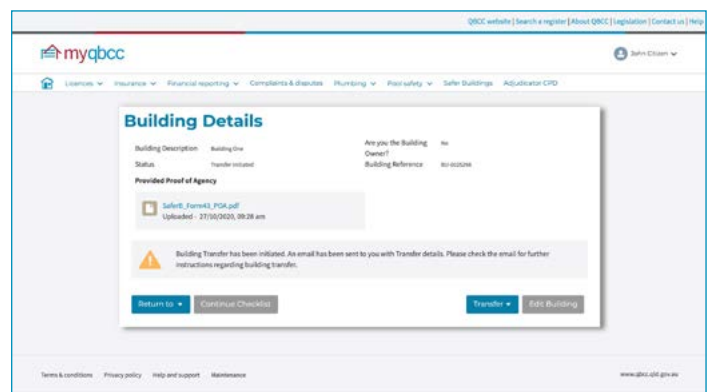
QBCC website | Search a register | About QBCC | Legislation | Contact us | Help

myqbcc

John Citizen

Licences Insurance Financial reporting Complaints & disputes Plumbing Pool safety Safer Buildings Adjudicator CPD

Building Details

Building Description Building One

Status Transfer initiated

Are you the Building Owner? No

Building Reference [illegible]

Provided Proof of Agency

SaferB_Form43_POA.pdf
Uploaded - 27/10/2020, 09:28 am

Building Transfer has been initiated. An email has been sent to you with Transfer details. Please check the email for further instructions regarding building transfer.

Return to

Continue Checklist

Transfer

Edit Building

Terms & conditions Privacy policy Help and support Maintenance

www.qbcc.qld.gov.au